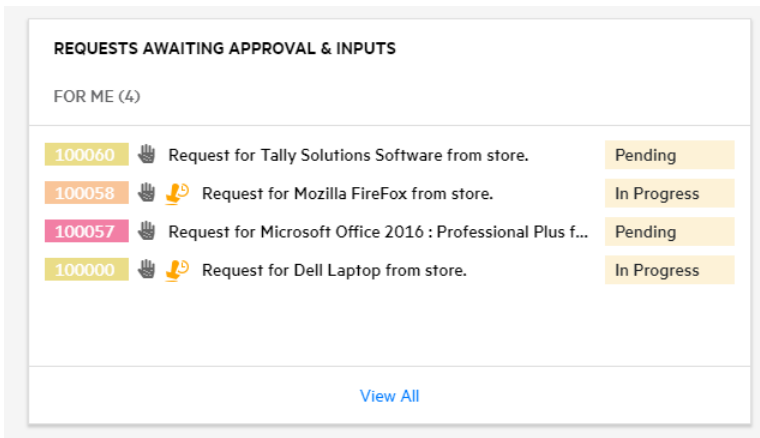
REQUESTS AWAITING APPROVAL & INPUTS

FOR ME (4)

100060 Request for Tally Solutions Software from store. Pending

100058 Request for Mozilla FireFox from store. In Progress

100057 Request for Microsoft Office 2016 : Professional Plus f... Pending

100000 Request for Dell Laptop from store. In Progress

View All